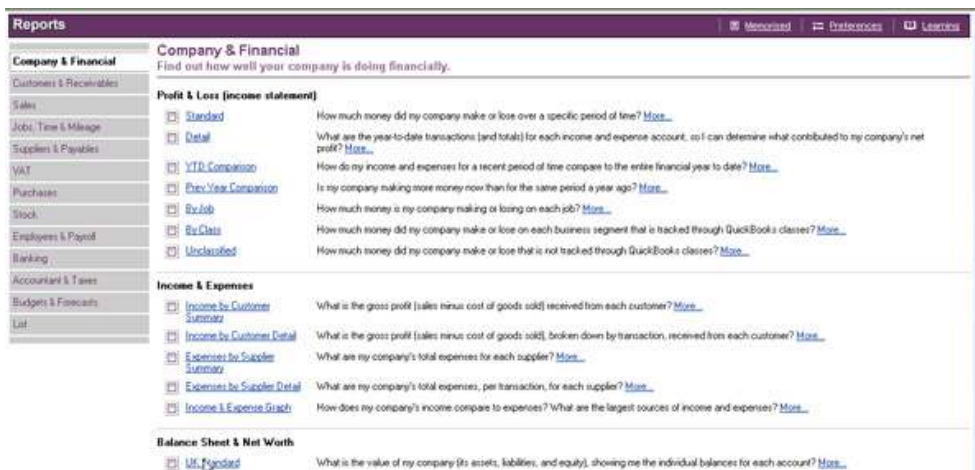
Reports

Memorised | Preferences | Learning

Company & Financial
Customers & Receivables
Sales
Jobs, Time & Mileage
Suppliers & Payables
VAT
Purchases
Stock
Employees & Payroll
Banking
Accountant & Taxes
Budgets & Forecasts
List

Company & Financial
Find out how well your company is doing financially.

Profit & Loss (income statement)

Standard How much money did my company make or lose over a specific period of time? More...

Detail What are the year-to-date transactions (and totals) for each income and expense account, so I can determine what contributed to my company's net profit? More...

YTD Comparison How do my income and expenses for a recent period of time compare to the entire financial year to date? More...

Prev Year Comparison Is my company making more money now than for the same period a year ago? More...

By Job How much money is my company making or losing on each job? More...

By Class How much money did my company make or lose on each business segment that is tracked through QuickBooks classes? More...

Unclassified How much money did my company make or lose that is not tracked through QuickBooks classes? More...

Income & Expenses

Income by Customer Summary What is the gross profit (sales minus cost of goods sold) received from each customer? More...

Income by Customer Detail What is the gross profit (sales minus cost of goods sold), broken down by transaction, received from each customer? More...

Expenses by Supplier Summary What are my company's total expenses for each supplier? More...

Expenses by Supplier Detail What are my company's total expenses, per transaction, for each supplier? More...

Income & Expense Graph How does my company's income compare to expenses? What are the largest sources of income and expenses? More...

Balance Sheet & Net Worth

UK Standard What is the value of my company (its assets, liabilities, and equity), showing me the individual balances for each account? More...